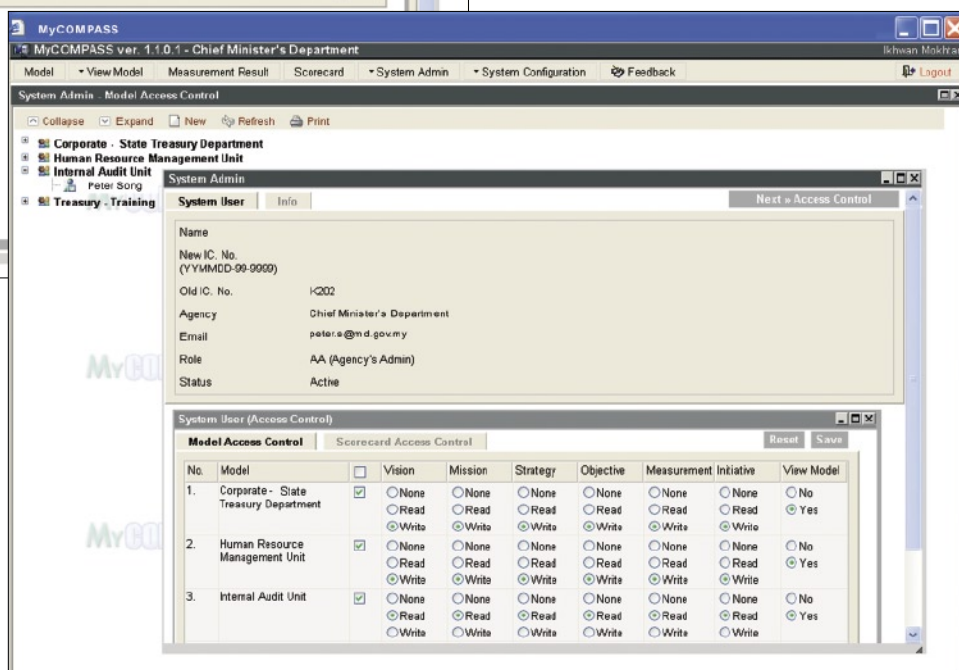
MyCOMPASS

MyCOMPASS ver. 1.1.0.1 - Chief Minister's Department

Ikhwan Mokhta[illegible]

Model ▾ View Model Measurement Result Scorecard ▾ System Admin ▾ System Configuration Feedback Logout

System Admin . Model Access Control

Collapse Expand New Refresh Print

Corporate . State Treasury Department
Human Resource Management Unit
Internal Audit Unit
Peter Song
Treasury . Training

MyCO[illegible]

MyCO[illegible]

System Admin

System User Info Next » Access Control

Name

New IC. No. (YYMMDD-99-9999)

Old IC. No. K202

Agency Chief Minister's Department

Email peter.s@md.gov.my

Role AA (Agency's Admin)

Status Active

System User (Access Control)

Model Access Control Scorecard Access Control Reset Save

| No. | Model | ☐ | Vision | Mission | Strategy | Objective | Measurement | Initiative | View Model |
|---|---|---|---|---|---|---|---|---|---|
| 1. | Corporate - State Treasury Department | ☑ | None Read Write | None Read Write | None Read Write | None Read Write | None Read Write | None Read Write | No Yes |
| 2. | Human Resource Management Unit | ☑ | None Read Write | None Read Write | None Read Write | None Read Write | None Read Write | None Read Write | No Yes |
| 3. | Internal Audit Unit | ☑ | None Read Write | None Read Write | None Read Write | None Read Write | None Read Write | None Read Write | No Yes |